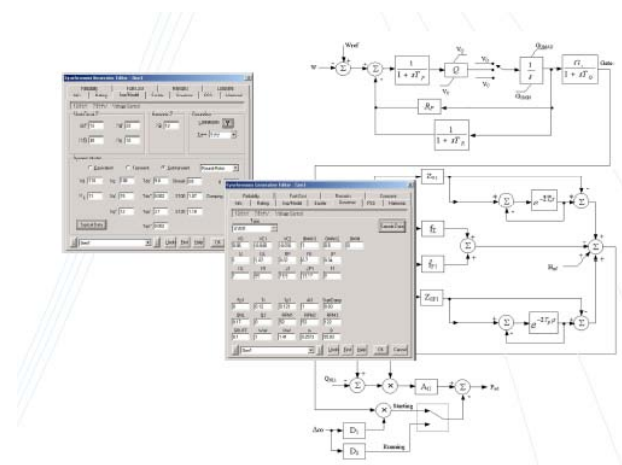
Synchronous Generator Editor - Gen1

Synchronous Generator Editor - Gen1

Load Exit Help OK Cancel

Wref

w

$\Sigma$

$\Sigma$

$\frac{1}{1+sT_P}$

$Q$

$V_O$

$V_C$

$\frac{1}{s}$

$G_{MAX}$

$G_{MIN}$

$\frac{1}{1+sT_G}$

Gate

$R_P$

$\frac{1}{1+sT_R}$

$Z_{P1}$

$f_P$

$f_{P1}$

$Z_{PT1}$

$e^{-2T_p s}$

$e^{-2T_p s}$

$\Sigma$

$\Sigma$

$\Sigma$

$\Sigma$

$\Sigma$

$\Sigma$

$Q_{NL}$

$A_{t}$

$P_m$

Starting

Running

$\Delta\omega$

$D_1$

$D_2$

$\times$

$\times$

$H_{ref}$